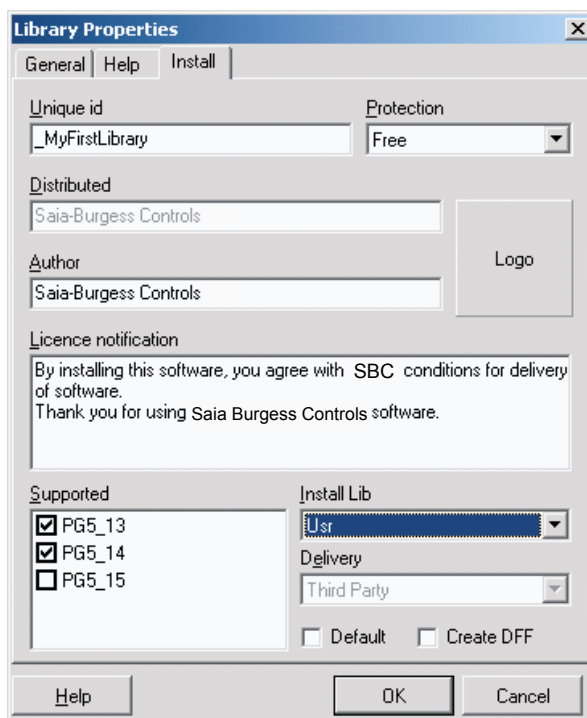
Library Properties
X
General | Help | Install

Unique id
_MyFirstLibrary

Protection
Free

Distributed
Saia-Burgess Controls

Logo

Author
Saia-Burgess Controls

Licence notification
By installing this software, you agree with SBC conditions for delivery of software.
Thank you for using Saia Burgess Controls software.

Supported
☑ PG5_13
☑ PG5_14
☐ PG5_15

Install Lib
Usr

Delivery
Third Party

☐ Default ☐ Create DFF

Help
OK
Cancel